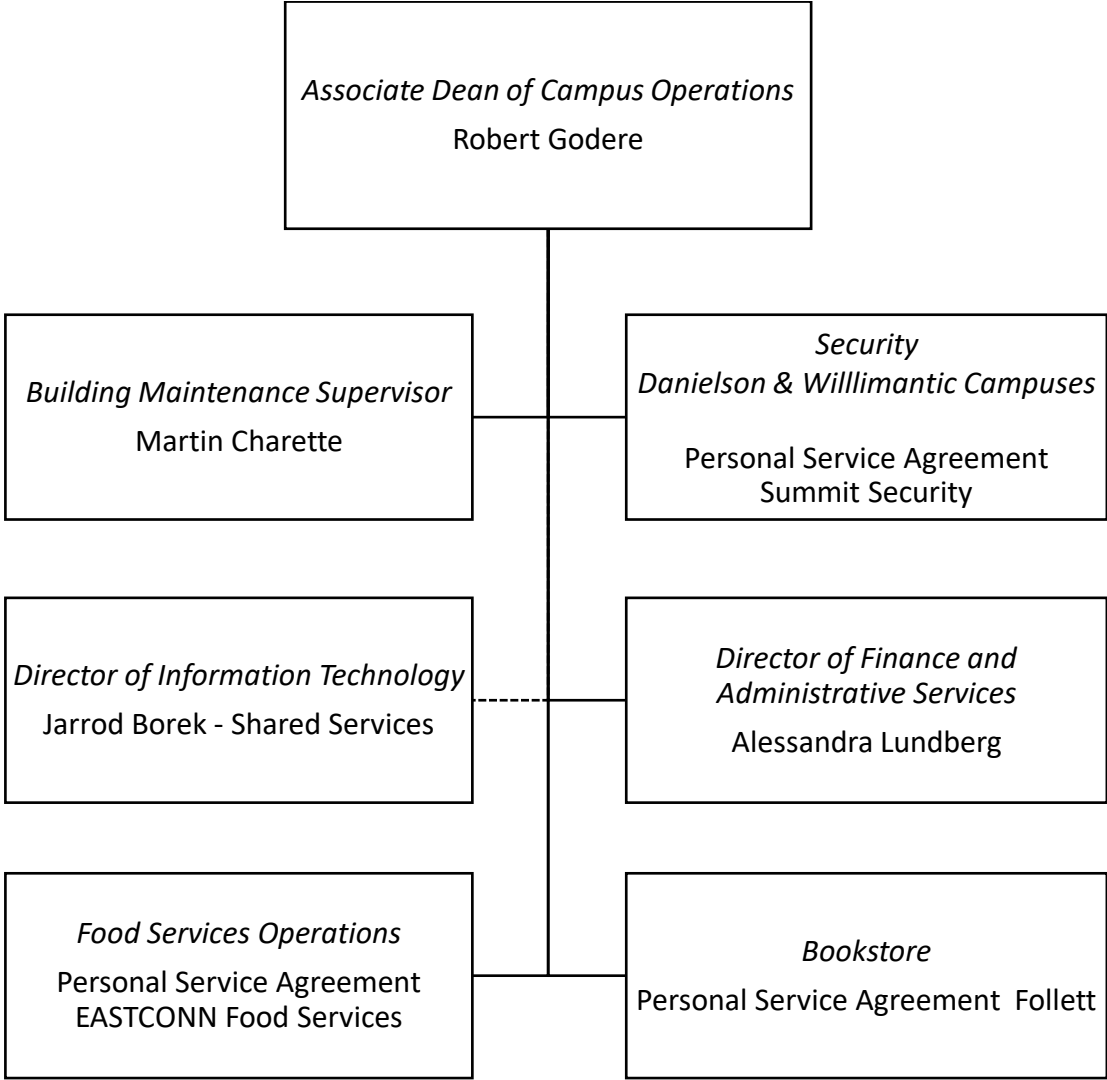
*Associate Dean of Campus Operations*
Robert Godere

*Building Maintenance Supervisor*
Martin Charette

*Security*
*Danielson & Willlimantic Campuses*

Personal Service Agreement
Summit Security

*Director of Information Technology*
Jarrod Borek - Shared Services

*Director of Finance and Administrative Services*
Alessandra Lundberg

*Food Services Operations*
Personal Service Agreement
EASTCONN Food Services

*Bookstore*
Personal Service Agreement Follett